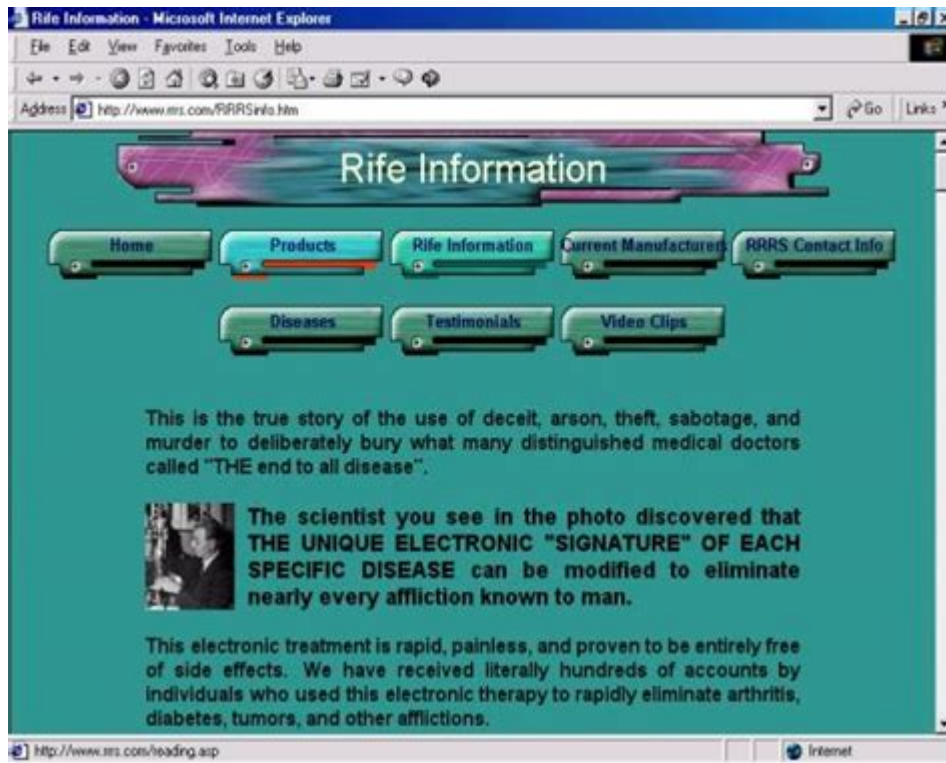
Rife Information - Microsoft Internet Explorer

File Edit View Favorites Tools Help

Address http://www.rrrs.com/RRRSinfo.htm

Go Links

Rife Information

Home
Products
Rife Information
Current Manufacturers
RRRS Contact Info
Diseases
Testimonials
Video Clips

This is the true story of the use of deceit, arson, theft, sabotage, and murder to deliberately bury what many distinguished medical doctors called "THE end to all disease".

The scientist you see in the photo discovered that THE UNIQUE ELECTRONIC "SIGNATURE" OF EACH SPECIFIC DISEASE can be modified to eliminate nearly every affliction known to man.

This electronic treatment is rapid, painless, and proven to be entirely free of side effects. We have received literally hundreds of accounts by individuals who used this electronic therapy to rapidly eliminate arthritis, diabetes, tumors, and other afflictions.

http://www.rrrs.com/reading.asp

Internet